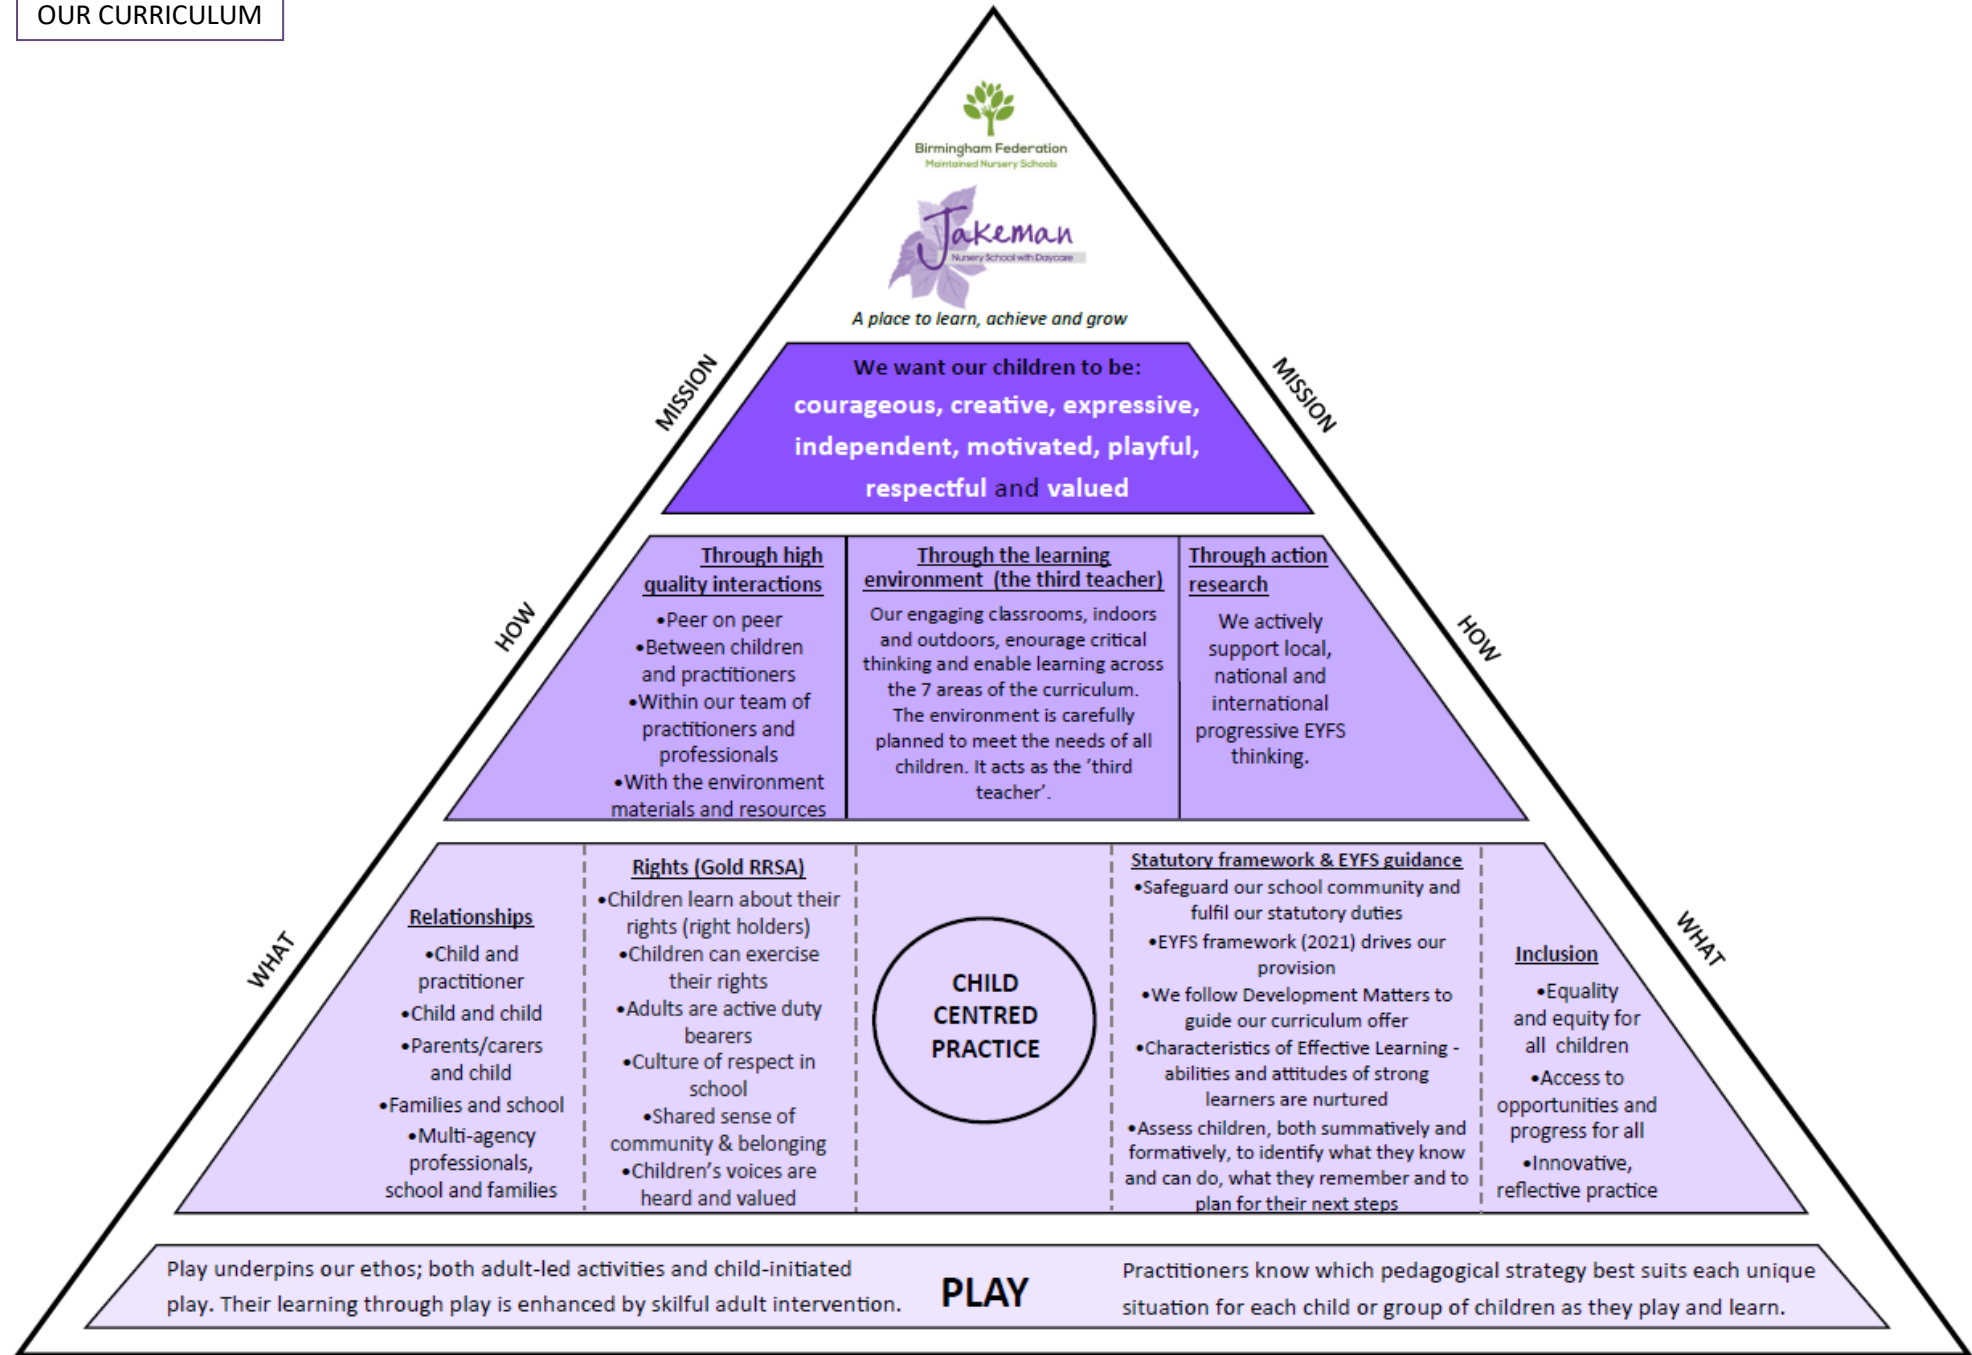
OUR CURRICULUM

Birmingham Federation
Maintained Nursery Schools

Jakeman
Nursery School with Daycare

A place to learn, achieve and grow

MISSION

MISSION

We want our children to be:
courageous, creative, expressive, independent, motivated, playful, respectful and valued

HOW

HOW

Through high quality interactions
•Peer on peer
•Between children and practitioners
•Within our team of practitioners and professionals
•With the environment materials and resources

Through the learning environment (the third teacher)
Our engaging classrooms, indoors and outdoors, enourage critical thinking and enable learning across the 7 areas of the curriculum. The environment is carefully planned to meet the needs of all children. It acts as the 'third teacher'.

Through action research
We actively support local, national and international progressive EYFS thinking.

WHAT

WHAT

Relationships
•Child and practitioner
•Child and child
•Parents/carers and child
•Families and school
•Multi-agency professionals, school and families

Rights (Gold RRSA)
•Children learn about their rights (right holders)
•Children can exercise their rights
•Adults are active duty bearers
•Culture of respect in school
•Shared sense of community & belonging
•Children's voices are heard and valued

CHILD CENTRED PRACTICE

Statutory framework & EYFS guidance
•Safeguard our school community and fulfil our statutory duties
•EYFS framework (2021) drives our provision
•We follow Development Matters to guide our curriculum offer
•Characteristics of Effective Learning - abilities and attitudes of strong learners are nurtured
•Assess children, both summatively and formatively, to identify what they know and can do, what they remember and to plan for their next steps

Inclusion
•Equality and equity for all children
•Access to opportunities and progress for all
•Innovative, reflective practice

Play underpins our ethos; both adult-led activities and child-initiated play. Their learning through play is enhanced by skilful adult intervention.

PLAY

Practitioners know which pedagogical strategy best suits each unique situation for each child or group of children as they play and learn.